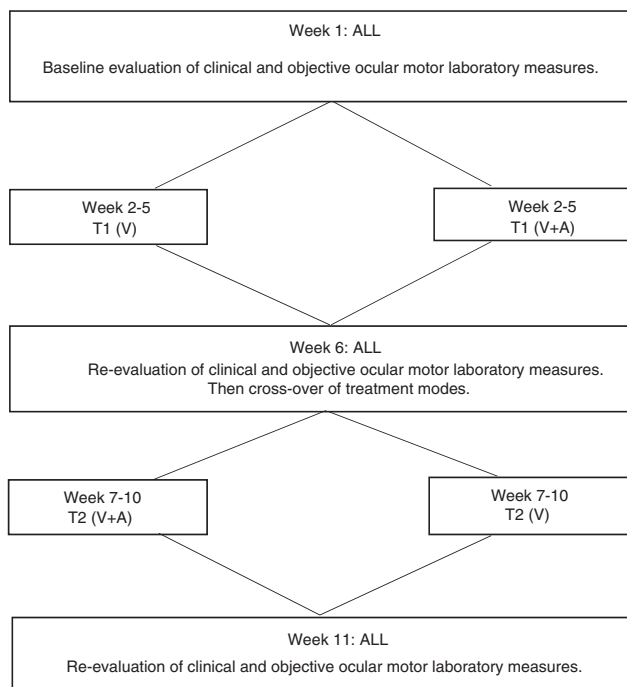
Week 1: ALL

Baseline evaluation of clinical and objective ocular motor laboratory measures.

Week 2-5
T1 (V)

Week 2-5
T1 (V+A)

Week 6: ALL

Re-evaluation of clinical and objective ocular motor laboratory measures. Then cross-over of treatment modes.

Week 7-10
T2 (V+A)

Week 7-10
T2 (V)

Week 11: ALL

Re-evaluation of clinical and objective ocular motor laboratory measures.